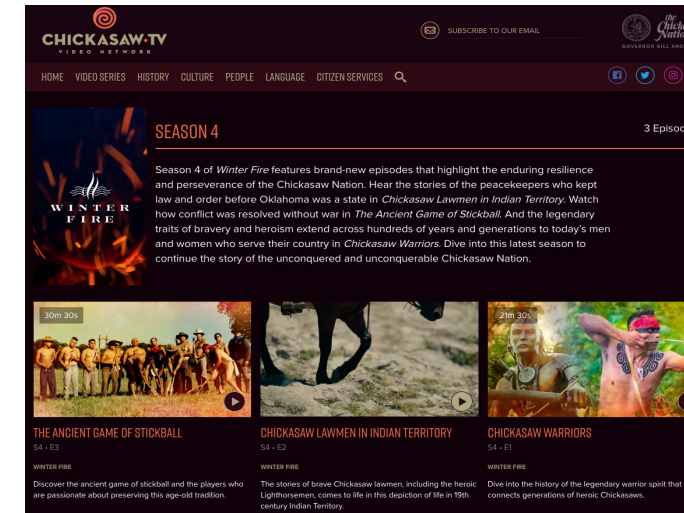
CHICKASAW.TV
VIDEO NETWORK

SUBSCRIBE TO OUR EMAIL

the Chickasaw Nation
GOVERNOR BILL AN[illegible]

HOME VIDEO SERIES HISTORY CULTURE PEOPLE LANGUAGE CITIZEN SERVICES

WINTER FIRE

SEASON 4

3 Episo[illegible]

Season 4 of *Winter Fire* features brand-new episodes that highlight the enduring resilience and perseverance of the Chickasaw Nation. Hear the stories of the peacekeepers who kept law and order before Oklahoma was a state in *Chickasaw Lawmen in Indian Territory*. Watch how conflict was resolved without war in *The Ancient Game of Stickball*. And the legendary traits of bravery and heroism extend across hundreds of years and generations to today's men and women who serve their country in *Chickasaw Warriors*. Dive into this latest season to continue the story of the unconquered and unconquerable Chickasaw Nation.

30m 30s

THE ANCIENT GAME OF STICKBALL
S4 • E3
WINTER FIRE
Discover the ancient game of stickball and the players who are passionate about preserving this age-old tradition.

CHICKASAW LAWMEN IN INDIAN TERRITORY
S4 • E2
WINTER FIRE
The stories of brave Chickasaw lawmen, including the heroic Lighthorsemen, comes to life in this depiction of life in 19th century Indian Territory.

21m 30s

CHICKASAW WARRIORS
S4 • E1
WINTER FIRE
Dive into the history of the legendary warrior spirit that connects generations of heroic Chickasaws.